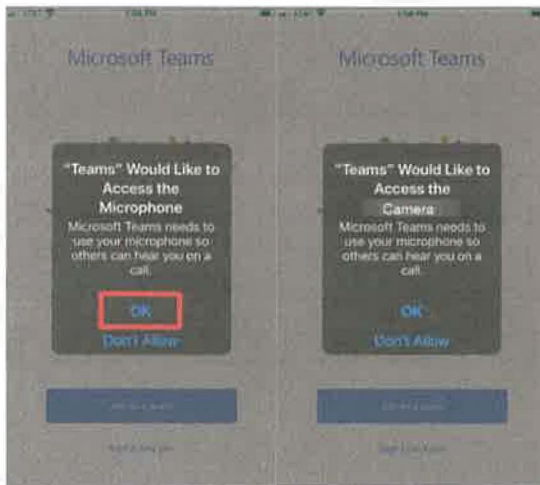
Microsoft Teams

"Teams" Would Like to Access the Microphone

Microsoft Teams needs to use your microphone so others can hear you on a call.

OK

Don't Allow

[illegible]

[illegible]

Microsoft Teams

"Teams" Would Like to Access the Camera

Microsoft Teams needs to use your microphone so others can hear you on a call.

OK

Don't Allow

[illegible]

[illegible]